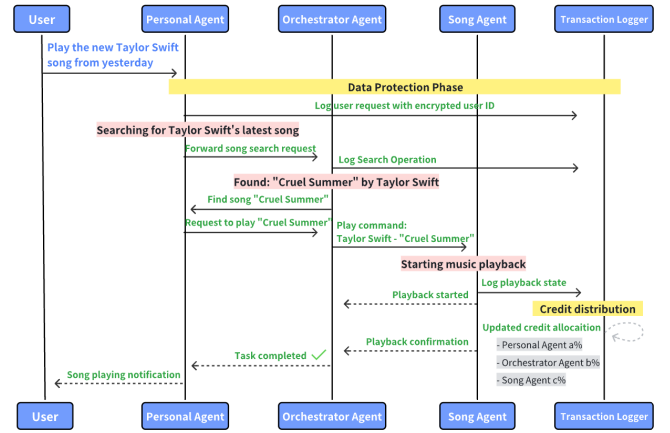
User
Personal Agent
Orchestrator Agent
Song Agent
Transaction Logger

Play the new Taylor Swift song from yesterday

Data Protection Phase

Log user request with encrypted user ID

Searching for Taylor Swift's latest song

Forward song search request

Log Search Operation

Found: "Cruel Summer" by Taylor Swift

Find song "Cruel Summer"

Request to play "Cruel Summer"

Play command: Taylor Swift - "Cruel Summer"

Starting music playback

Log playback state

Playback started

Credit distribution

Updated credit allocation

- Personal Agent a%

- Orchestrator Agent b%

- Song Agent c%

Playback confirmation

Task completed ✓

Song playing notification

User
Personal Agent
Orchestrator Agent
Song Agent
Transaction Logger